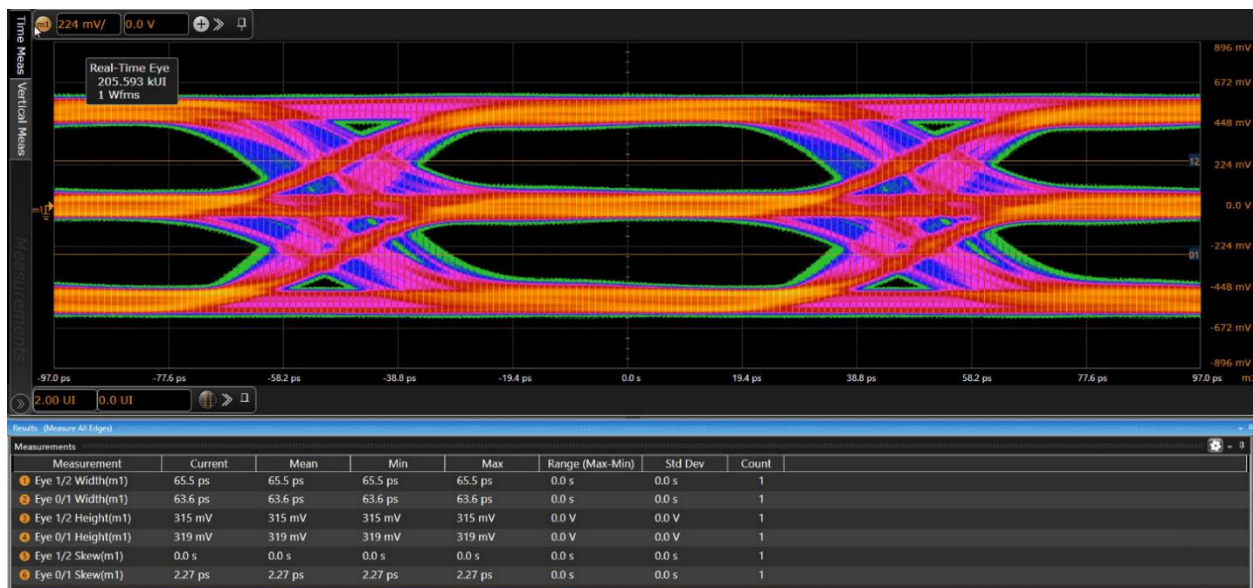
m1 224 mV/ 0.0 V

Time Meas
Vertical Meas
Measurements

Real-Time Eye
205.593 kUI
1 Wfms

896 mV
672 mV
448 mV
224 mV
0.0 V
-224 mV
-448 mV
-672 mV
-896 mV

12
01
m1

-97.0 ps
-77.6 ps
-58.2 ps
-38.8 ps
-19.4 ps
0.0 s
19.4 ps
38.8 ps
58.2 ps
77.6 ps
97.0 ps

2.00 UI 0.0 UI

Results (Measure All Edges)

Measurements

| Measurement | Current | Mean | Min | Max | Range (Max-Min) | Std Dev | Count |
|---|---|---|---|---|---|---|---|
| 1 Eye 1/2 Width(m1) | 65.5 ps | 65.5 ps | 65.5 ps | 65.5 ps | 0.0 s | 0.0 s | 1 |
| 2 Eye 0/1 Width(m1) | 63.6 ps | 63.6 ps | 63.6 ps | 63.6 ps | 0.0 s | 0.0 s | 1 |
| 3 Eye 1/2 Height(m1) | 315 mV | 315 mV | 315 mV | 315 mV | 0.0 V | 0.0 V | 1 |
| 4 Eye 0/1 Height(m1) | 319 mV | 319 mV | 319 mV | 319 mV | 0.0 V | 0.0 V | 1 |
| 5 Eye 1/2 Skew(m1) | 0.0 s | 0.0 s | 0.0 s | 0.0 s | 0.0 s | 0.0 s | 1 |
| 6 Eye 0/1 Skew(m1) | 2.27 ps | 2.27 ps | 2.27 ps | 2.27 ps | 0.0 s | 0.0 s | 1 |